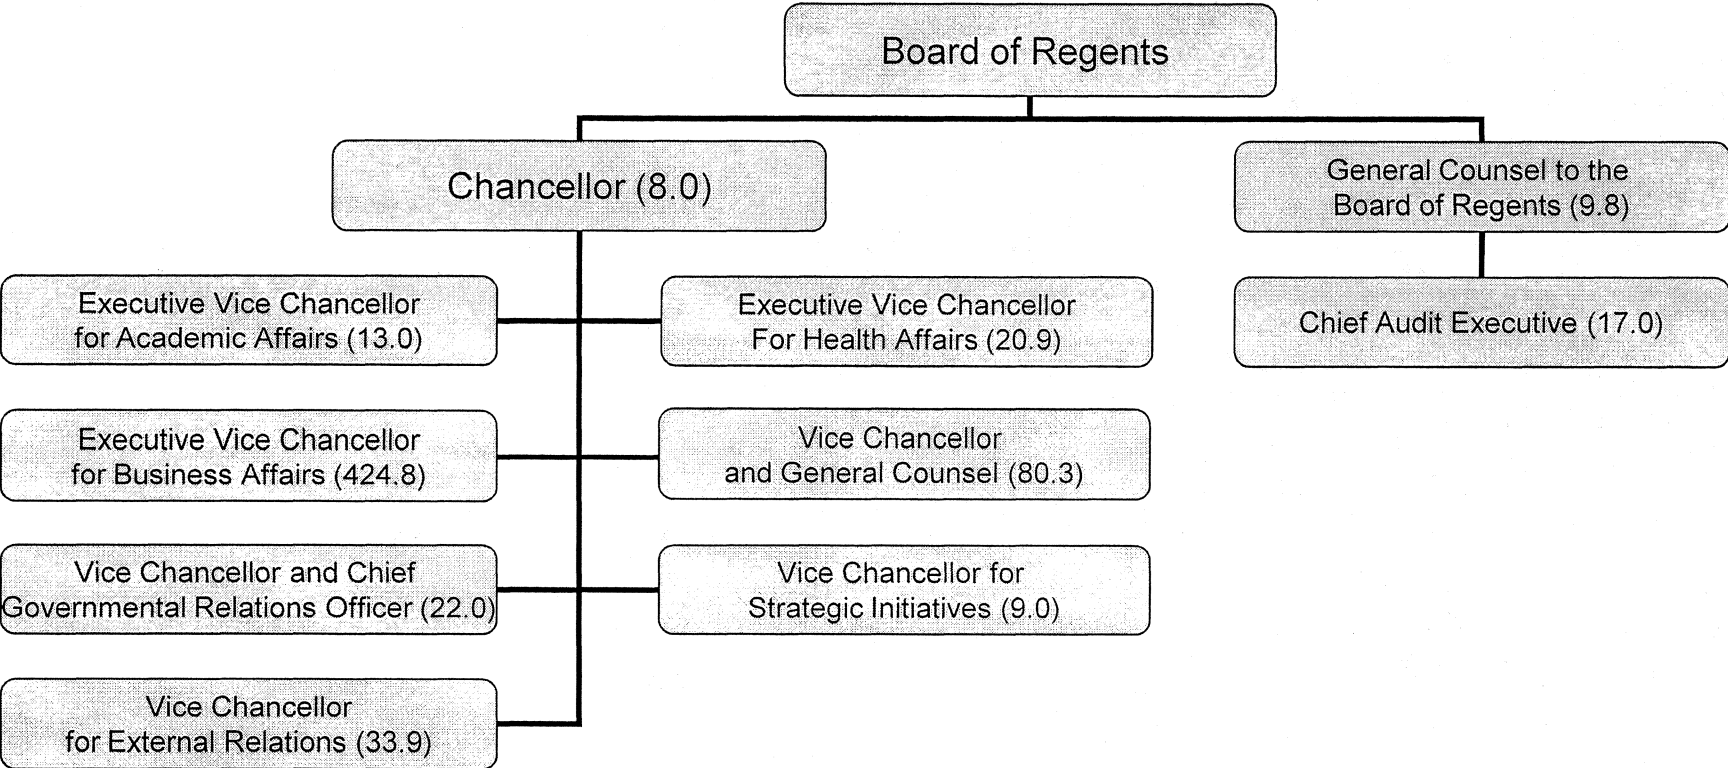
Board of Regents

Chancellor (8.0)

General Counsel to the Board of Regents (9.8)

Executive Vice Chancellor for Academic Affairs (13.0)

Executive Vice Chancellor For Health Affairs (20.9)

Chief Audit Executive (17.0)

Executive Vice Chancellor for Business Affairs (424.8)

Vice Chancellor and General Counsel (80.3)

Vice Chancellor and Chief Governmental Relations Officer (22.0)

Vice Chancellor for Strategic Initiatives (9.0)

Vice Chancellor for External Relations (33.9)